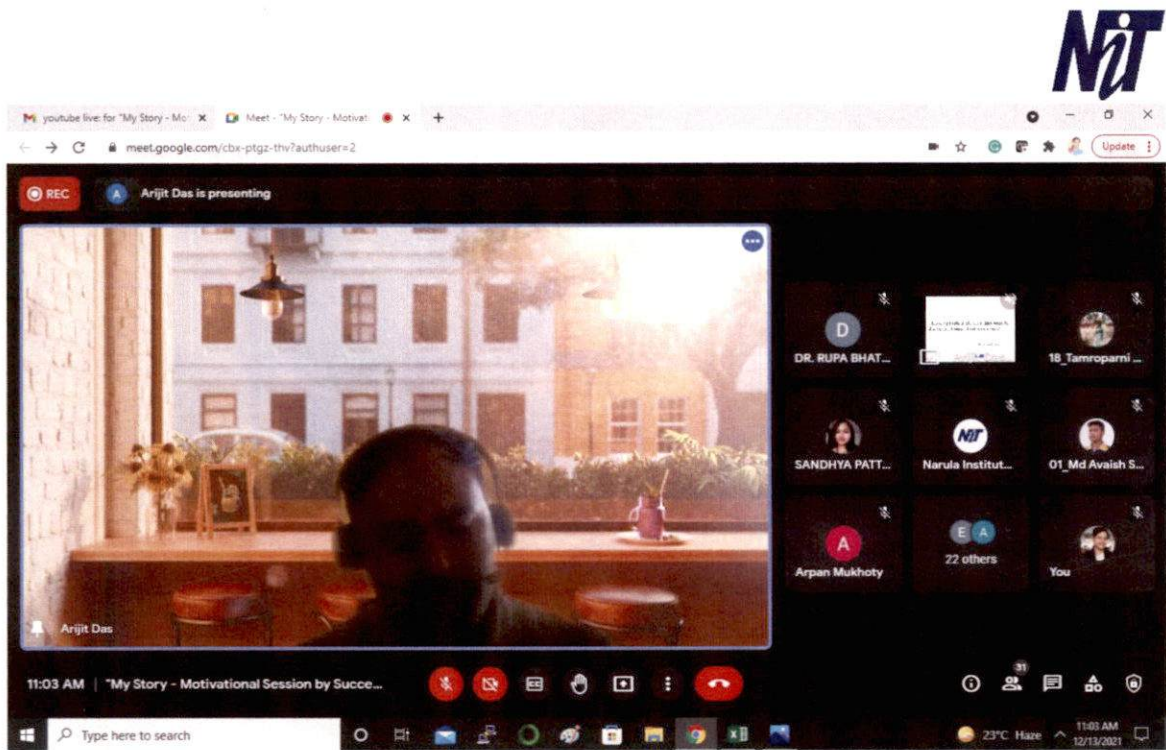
NIT

youtube live for "My Story - Mo ×
Meet - "My Story - Motivat ×
+
meet.google.com/cbx-ptgz-thv?authuser=2
Update

REC
A Arijit Das is presenting

D
DR. RUPA BHAT...
18_Tamroparni ...
SANDHYA PATT...
NIT
Narula Institut...
01_Md Avaish S...
A
Arpan Mukhoty
E A
22 others
You

Arijit Das

11:03 AM | "My Story - Motivational Session by Succe...
31

Type here to search
23°C Haze
11:03 AM
12/13/2021